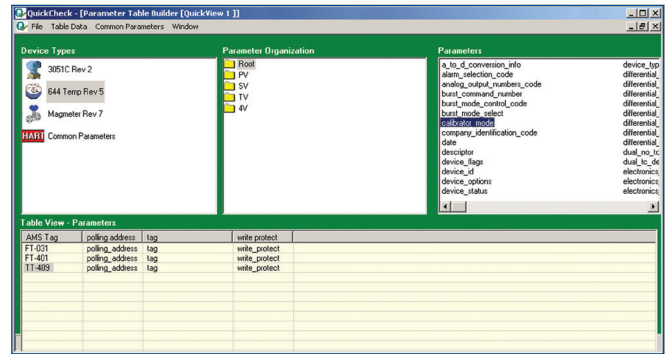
QuickCheck - [Parameter Table Builder [QuickView 1 ]]

File Table Data Common Parameters Window

Device Types

3051C Rev 2

644 Temp Rev 5

Magmeter Rev 7

HART Common Parameters

Parameter Organization

Root
PV
SV
TV
4V

Parameters

| | |
|---|---|
| a_to_d_conversion_info | device_typ |
| alarm_selection_code | differential_ |
| analog_output_numbers_code | differential_ |
| burst_command_number | differential_ |
| burst_mode_control_code | differential_ |
| burst_mode_select | differential_ |
| calibrator_mode | differential_ |
| company_identification_code | differential_ |
| date | differential_ |
| descriptor | dual_no_tc |
| device_flags | dual_tc_de |
| device_id | electronics_ |
| device_options | electronics_ |
| device_status | electronics_ |

Table View - Parameters

| AMS Tag | polling address | tag | write protect |
|---|---|---|---|
| FT-031 | polling_address | tag | write_protect |
| FT-401 | polling_address | tag | write_protect |
| TT-409 | polling_address | tag | write_protect |